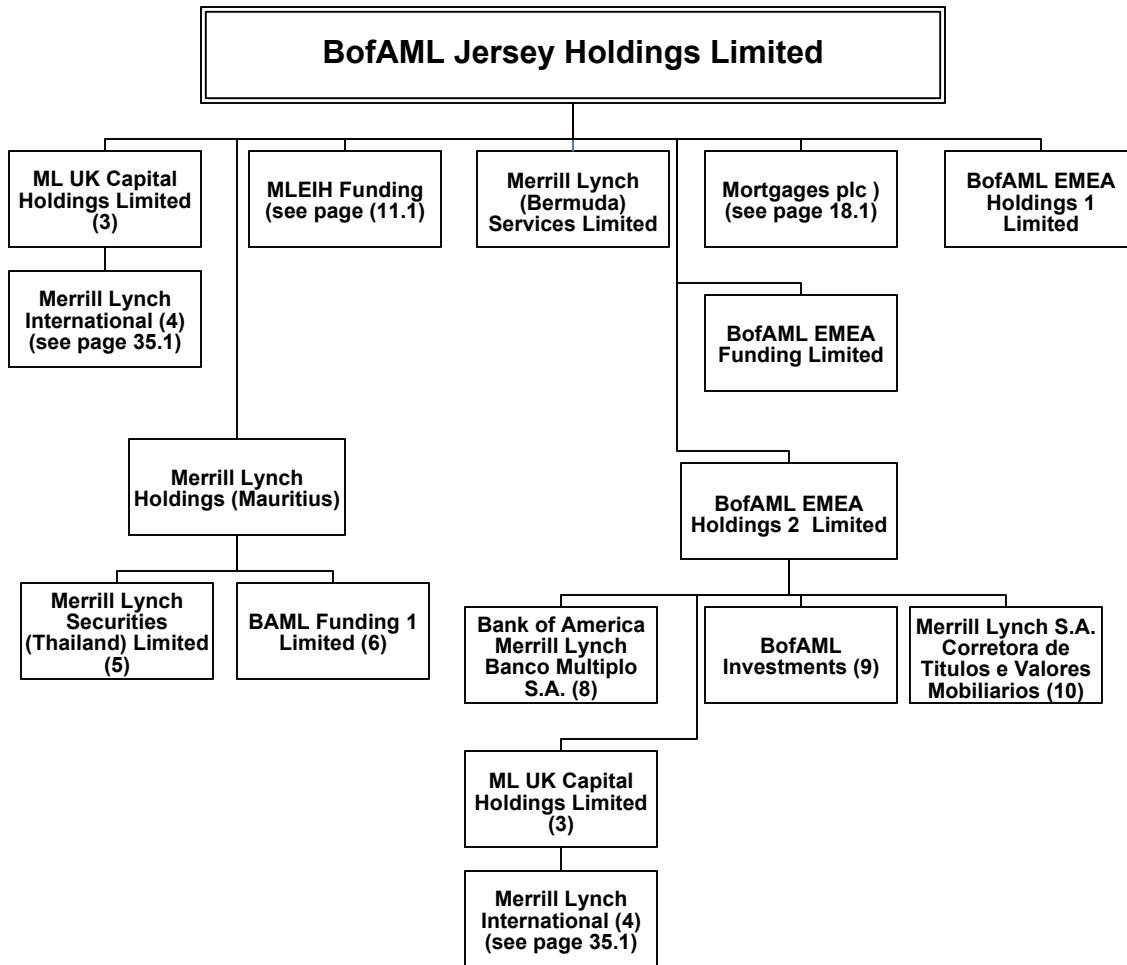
BofAML Jersey Holdings Limited

ML UK Capital Holdings Limited (3)

Merrill Lynch International (4) (see page 35.1)

MLEIH Funding (see page (11.1)

Merrill Lynch (Bermuda) Services Limited

Mortgages plc ) (see page 18.1)

BofAML EMEA Holdings 1 Limited

BofAML EMEA Funding Limited

Merrill Lynch Holdings (Mauritius)

BofAML EMEA Holdings 2 Limited

Merrill Lynch Securities (Thailand) Limited (5)

BAML Funding 1 Limited (6)

Bank of America Merrill Lynch Banco Multiplo S.A. (8)

BofAML Investments (9)

Merrill Lynch S.A. Corretora de Titulos e Valores Mobiliarios (10)

ML UK Capital Holdings Limited (3)

Merrill Lynch International (4) (see page 35.1)